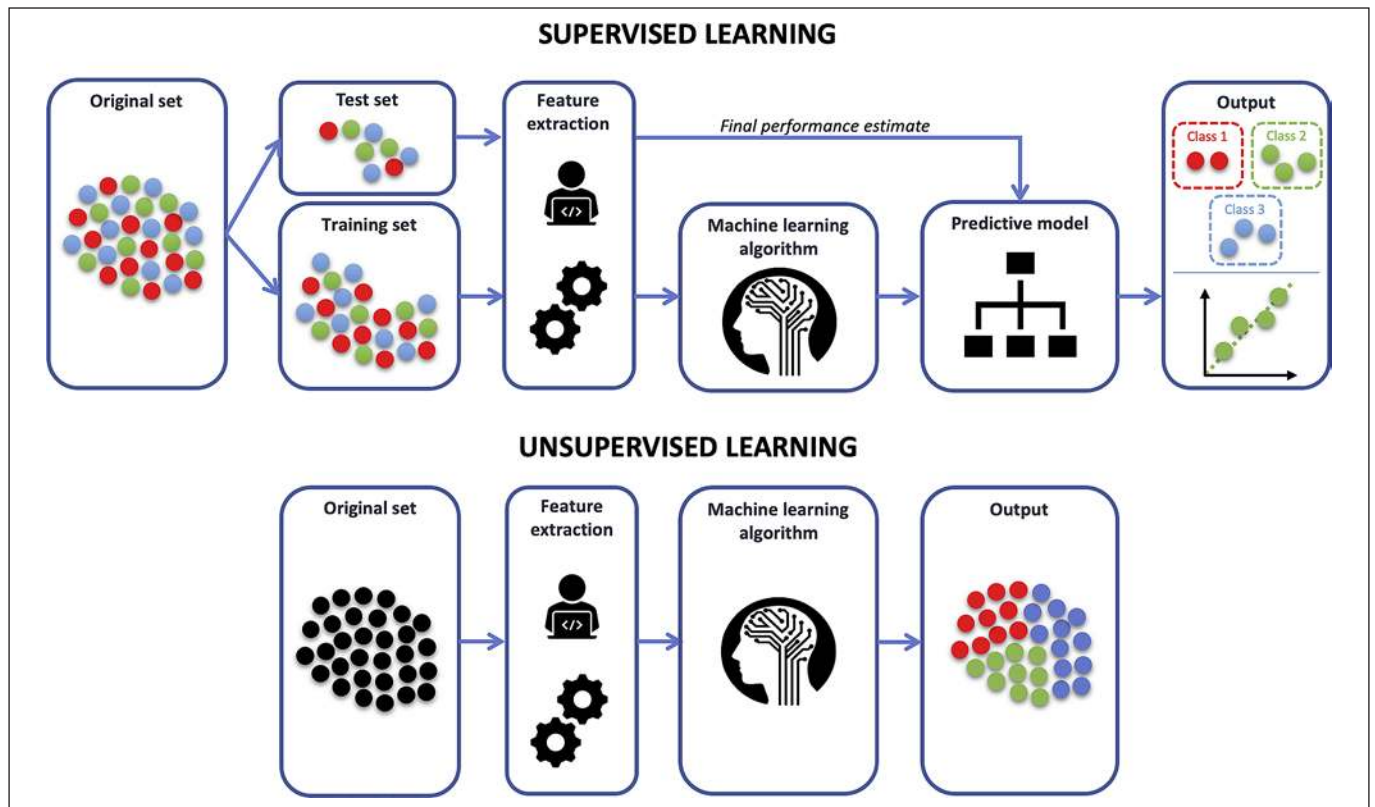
SUPERVISED LEARNING

Original set

Test set

Training set

Feature extraction

Final performance estimate

</>

Machine learning algorithm

Predictive model

Output

Class 1

Class 2

Class 3

UNSUPERVISED LEARNING

Original set

Feature extraction

</>

Machine learning algorithm

Output